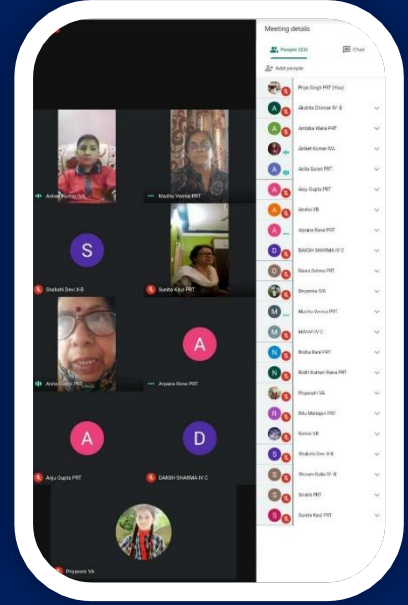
Meeting details

People (22)

Chat

Add people

Priya Singh PRT (You)

Akshita Dhiman IV-B

Ambika Walia PRT

Aniket Kumar IVA

Anita Saini PRT

Anju Gupta PRT

Anshu VB

Arpana Rana PRT

DAKSH SHARMA IV C

Rama Sohna PRT

Divyanka IVA

Madhu Verma PRT

MANAV IV C

Nisha Rani PRT

Nidhi Kumari Rana PRT

Priyanshi I VA

Ritu Mahajan PRT

Roman VB

Shakshi Devi II B

Shivam Kalia IV-B

Shikha PRT

Sunita Kaul PRT

Aniket Kumar IVA

Madhu Verma PRT

S

Shakshi Devi II B

Sunita Kaul PRT

Anita Saini PRT

A

Arpana Rana PRT

A

Anju Gupta PRT

D

DAKSH SHARMA IV C

Priyanshi VA